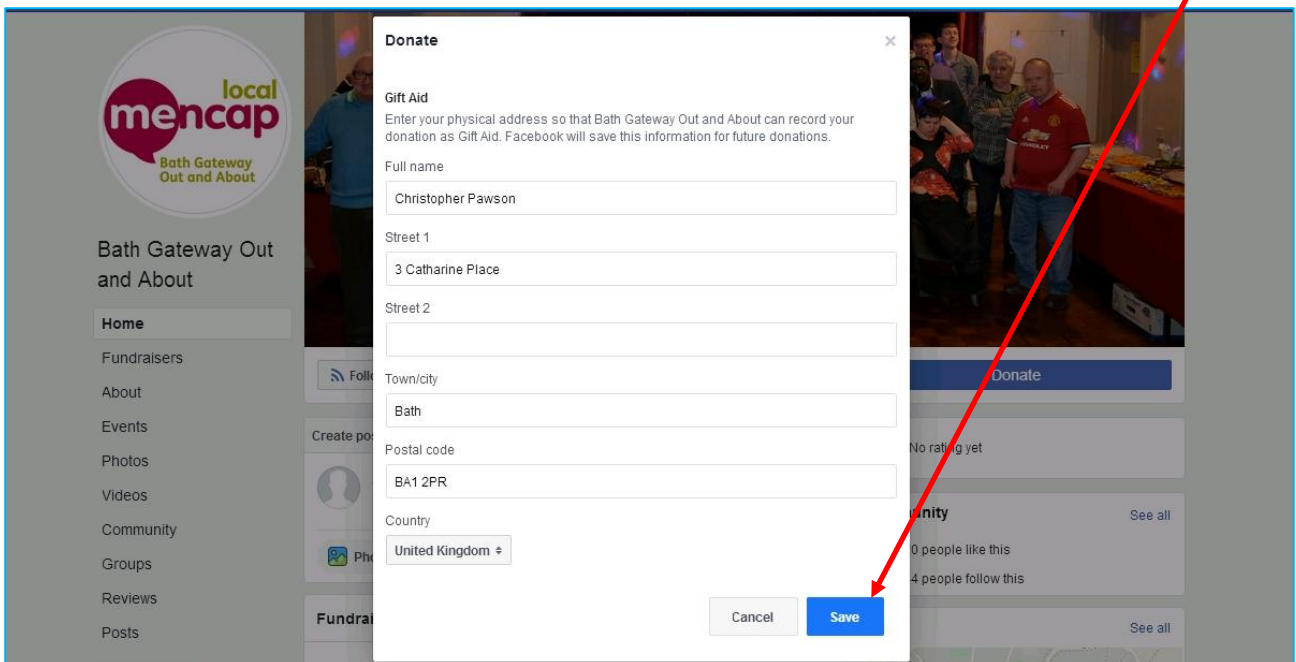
local
mencap
Bath Gateway
Out and About

Bath Gateway Out and About

Home
Fundraisers
About
Events
Photos
Videos
Community
Groups
Reviews
Posts

Foll
Create po
Ph
Fundrai

Donate
No rating yet
unity
See all
0 people like this
4 people follow this
See all

Donate
×

Gift Aid
Enter your physical address so that Bath Gateway Out and About can record your donation as Gift Aid. Facebook will save this information for future donations.

Full name
Christopher Pawson
Street 1
3 Catharine Place
Street 2

Town/city
Bath
Postal code
BA1 2PR
Country
United Kingdom ⬍

Cancel
Save